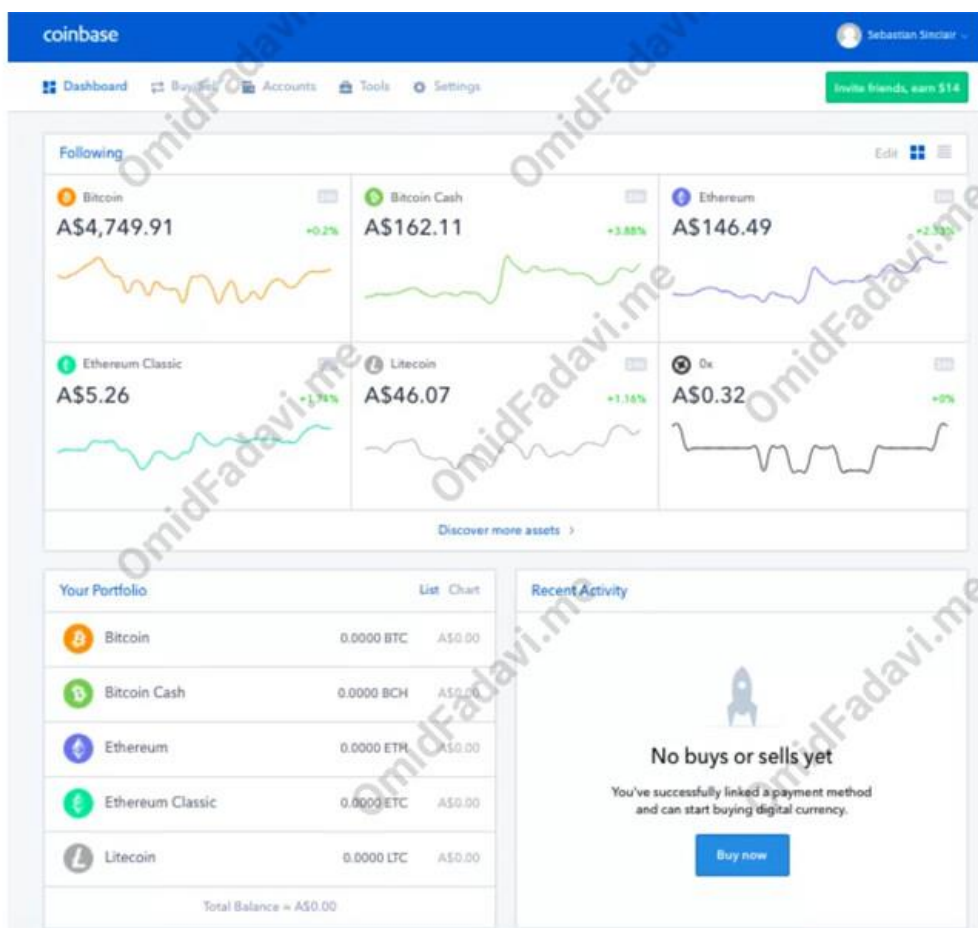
coinbase

Sebastian Sinclair

Dashboard Buy/Sell Accounts Tools Settings

Invite friends, earn $14

Following

Edit

Bitcoin
A$4,749.91
+0.2%

Bitcoin Cash
A$162.11
+3.88%

Ethereum
A$146.49
+2.33%

Ethereum Classic
A$5.26
+1.74%

Litecoin
A$46.07
+1.16%

0x
A$0.32
+0%

Discover more assets >

Your Portfolio

List Chart

| | | |
|---|---|---|
| Bitcoin | 0.0000 BTC | A$0.00 |
| Bitcoin Cash | 0.0000 BCH | A$0.00 |
| Ethereum | 0.0000 ETH | A$0.00 |
| Ethereum Classic | 0.0000 ETC | A$0.00 |
| Litecoin | 0.0000 LTC | A$0.00 |

Total Balance ≈ A$0.00

Recent Activity

No buys or sells yet

You've successfully linked a payment method and can start buying digital currency.

Buy now

OmidFadavi.me